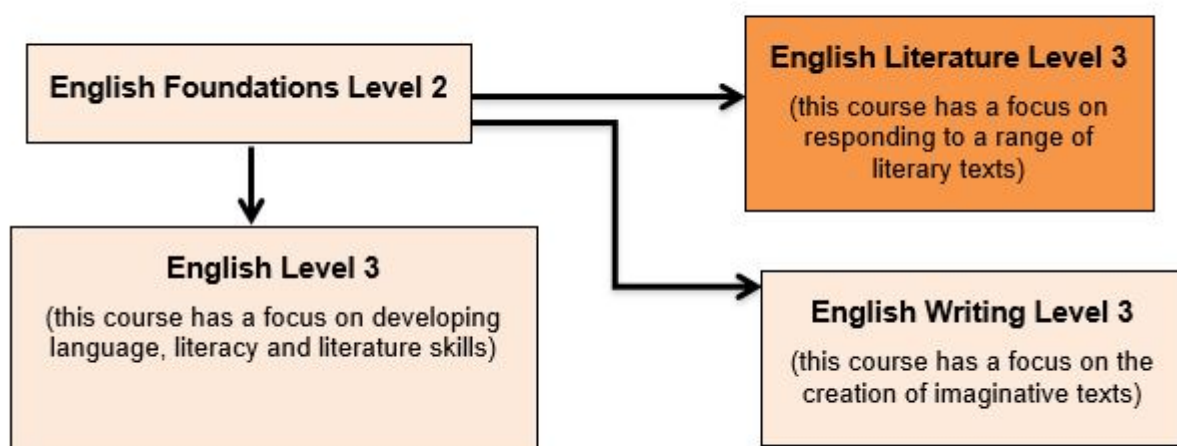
English Foundations Level 2

English Literature Level 3

(this course has a focus on responding to a range of literary texts)

English Level 3

(this course has a focus on developing language, literacy and literature skills)

English Writing Level 3

(this course has a focus on the creation of imaginative texts)